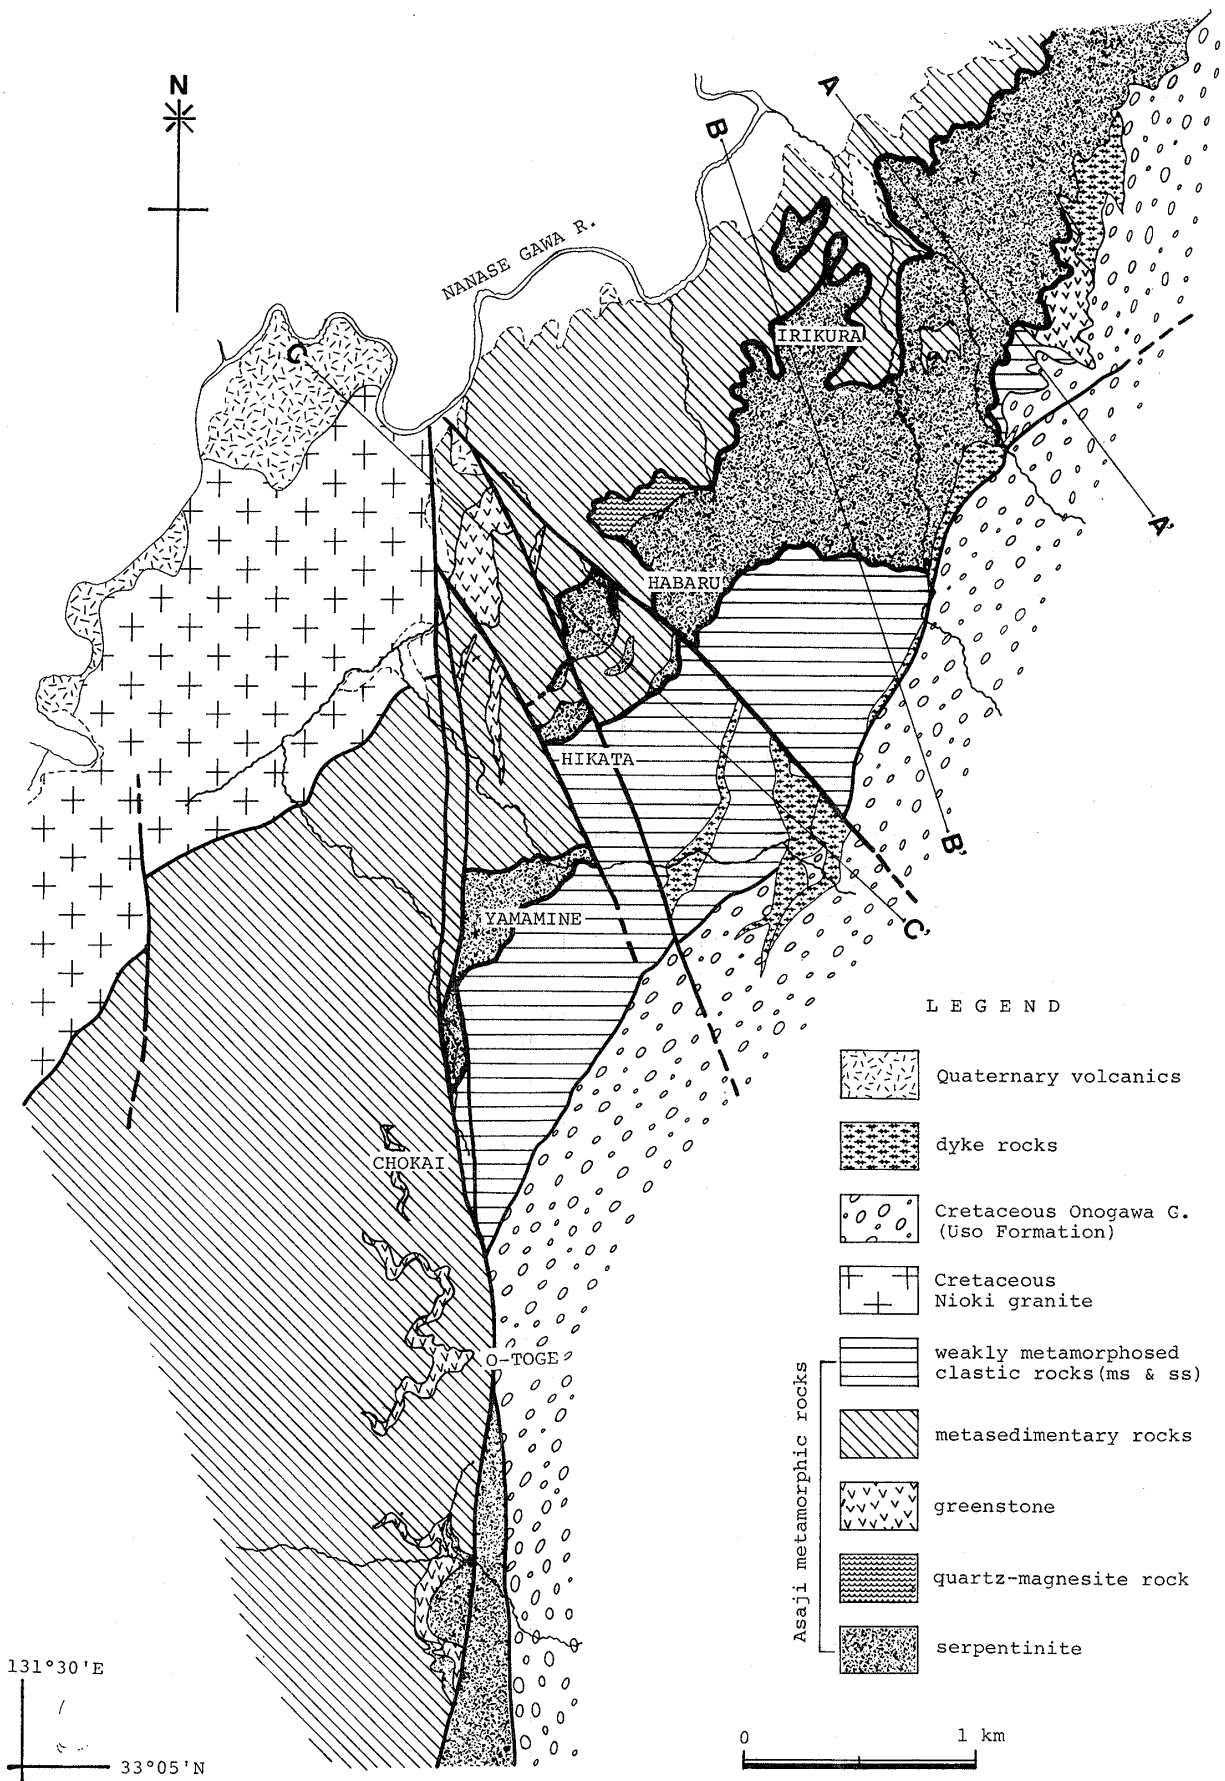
N

NANASE GAWA R.

A

B

C

IRIKURA

HABARU

HIKATA

YAMAMINE

CHOKAI

O-TOGE

A'

B'

C'

LEGEND

Quaternary volcanics

dyke rocks

Cretaceous Onogawa G. (Uso Formation)

Cretaceous Nioki granite

Asaji metamorphic rocks

weakly metamorphosed clastic rocks(ms & ss)

metasedimentary rocks

greenstone

quartz-magnesite rock

serpentinite

131°30'E

33°05'N

0

1 km